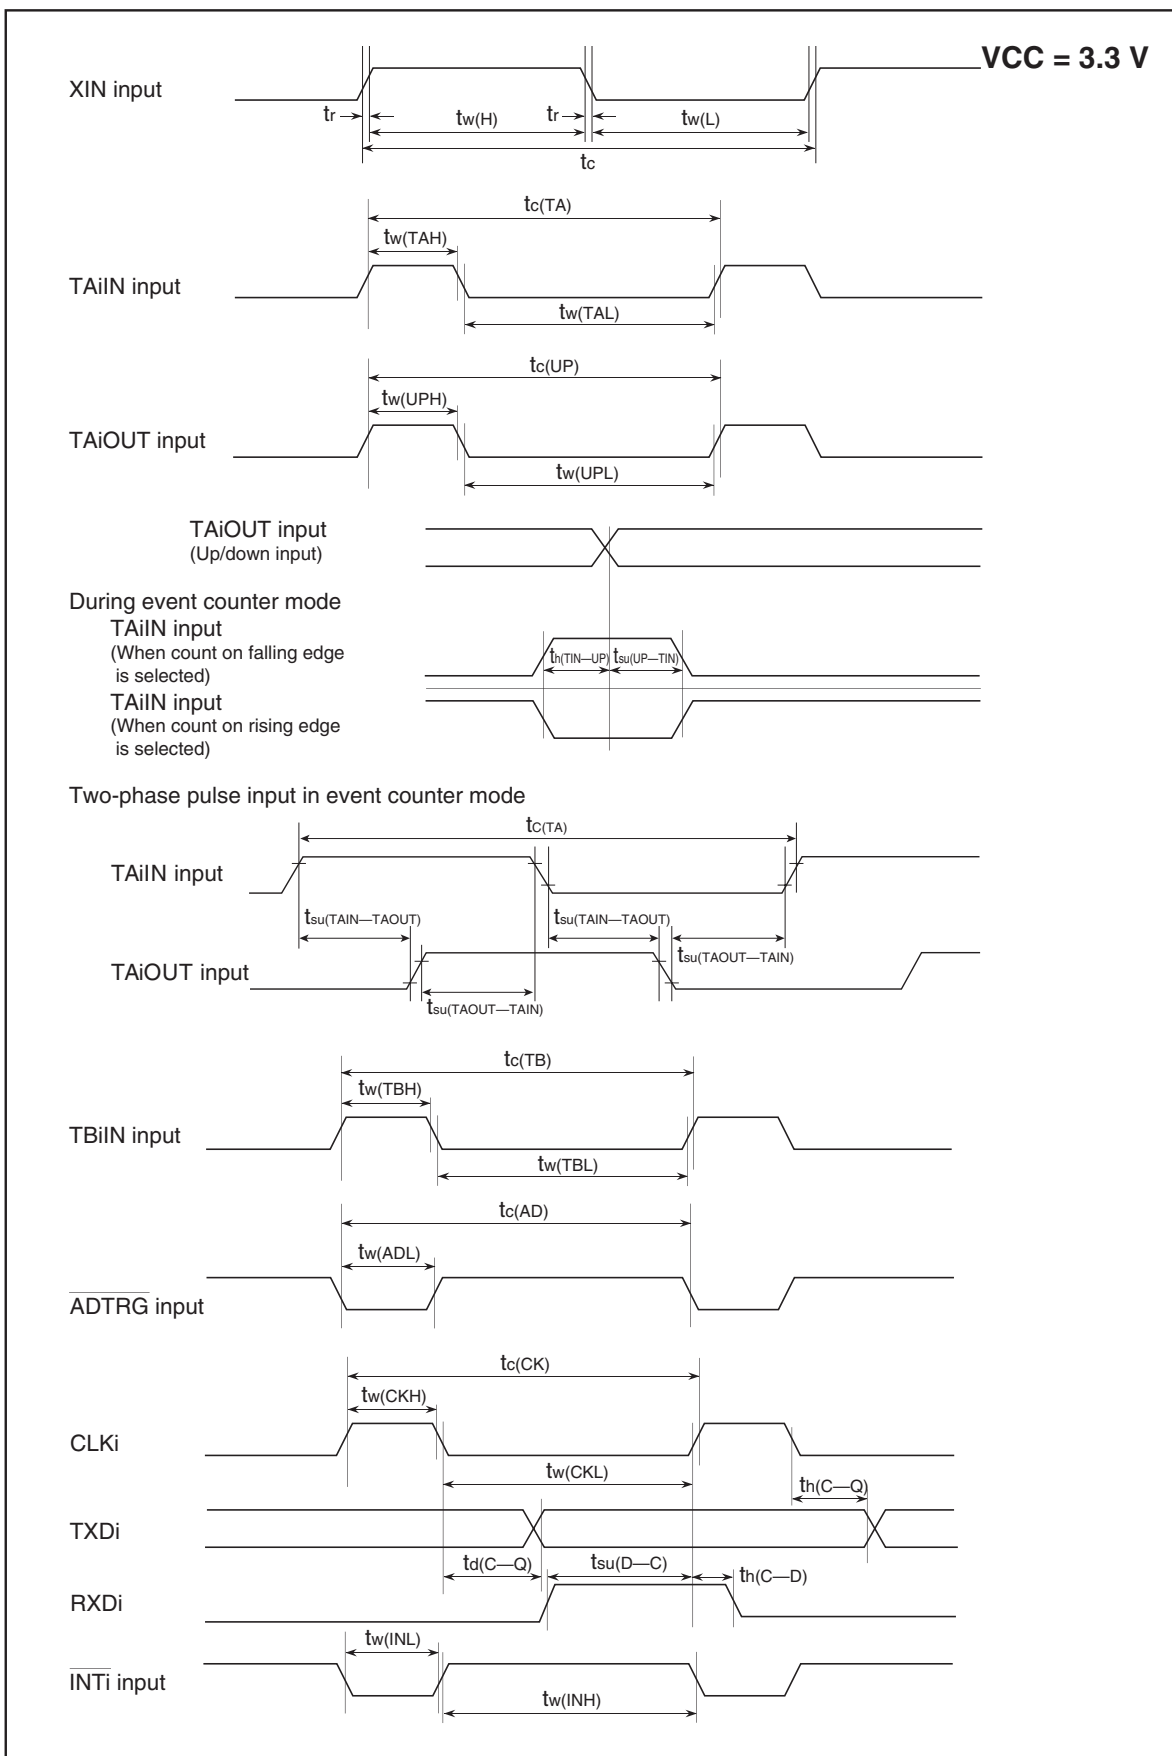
VCC = 3.3 V

XIN input

$t_r$ $t_{w(H)}$ $t_r$ $t_{w(L)}$

$t_c$

$t_{c(TA)}$

$t_{w(TAH)}$

TAiIN input

$t_{w(TAL)}$

$t_{c(UP)}$

$t_{w(UPH)}$

TAiOUT input

$t_{w(UPL)}$

TAiOUT input
(Up/down input)

During event counter mode
TAiIN input
(When count on falling edge is selected)
TAiIN input
(When count on rising edge is selected)

$t_{h(TIN—UP)}$ $t_{su(UP—TIN)}$

Two-phase pulse input in event counter mode

$t_{C(TA)}$

TAiIN input

$t_{su(TAIN—TAOUT)}$

$t_{su(TAIN—TAOUT)}$

$t_{su(TAOUT—TAIN)}$

TAiOUT input

$t_{su(TAOUT—TAIN)}$

$t_{c(TB)}$

$t_{w(TBH)}$

TBiIN input

$t_{w(TBL)}$

$t_{c(AD)}$

$t_{w(ADL)}$

$\overline{ADTRG}$ input

$t_{c(CK)}$

$t_{w(CKH)}$

CLKi

$t_{w(CKL)}$

$t_{h(C—Q)}$

TXDi

$t_{d(C—Q)}$ $t_{su(D—C)}$ $t_{h(C—D)}$

RXDi

$t_{w(INL)}$

$\overline{INTi}$ input

$t_{w(INH)}$